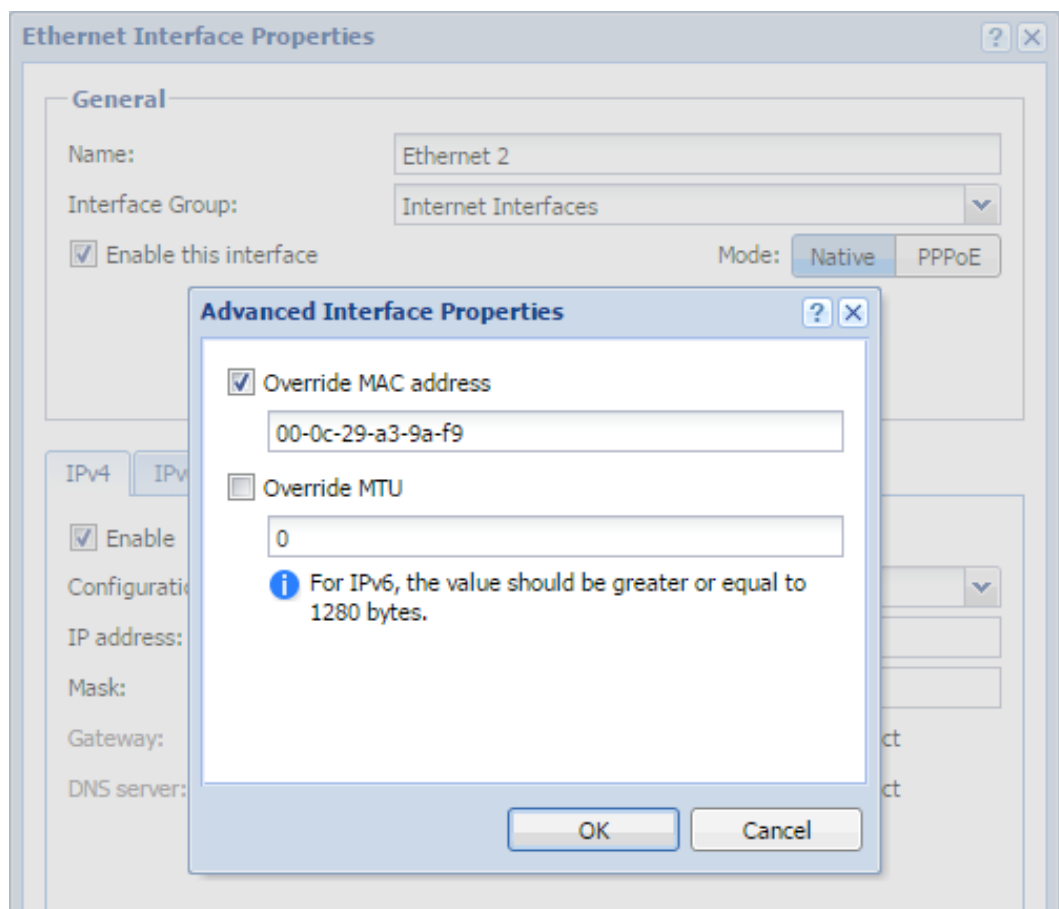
Ethernet Interface Properties

?

General

Name: Ethernet 2

Interface Group: Internet Interfaces

Enable this interface

Mode: Native PPPoE

IPv4 IPv

Enable

Configurati

IP address:

Mask:

Gateway: ct

DNS server: ct

Advanced Interface Properties

?

Override MAC address

00-0c-29-a3-9a-f9

Override MTU

0

For IPv6, the value should be greater or equal to 1280 bytes.

OK

Cancel